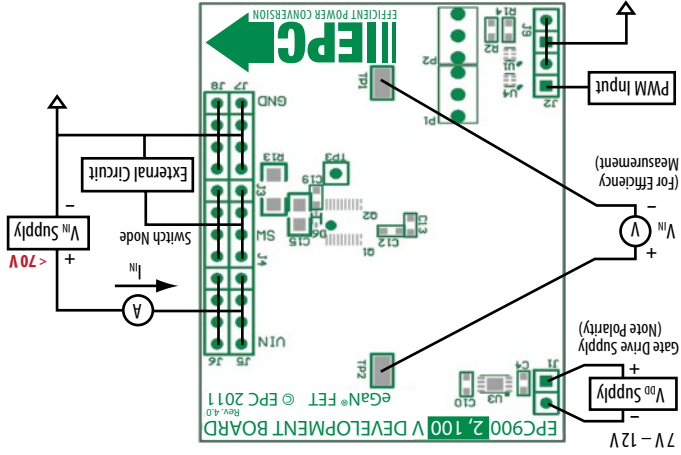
EFFICIENT POWER CONVERSION
EPC
J9
R4
R2
P2
P1
TP1
U1
J2
PWM Input
J8
J7
GND
External Circuit
(For Efficiency Measurement)
R13
TP3
C19
J3
Q2
C13
C12
Q1
C15
SW
Switch Node
J4
$V_{IN}$ Supply
< 70V
$I_{IN}$
A
V
$V_{IN}$
J6
J5
VIN
TP2
J1
C4
Gate Drive Supply (Note Polarity)
C10
U3
$V_{DD}$ Supply
7V – 12V
Rev. 4.0
eGaN® FET © EPC 2011
EPC9002, 100 V DEVELOPMENT BOARD